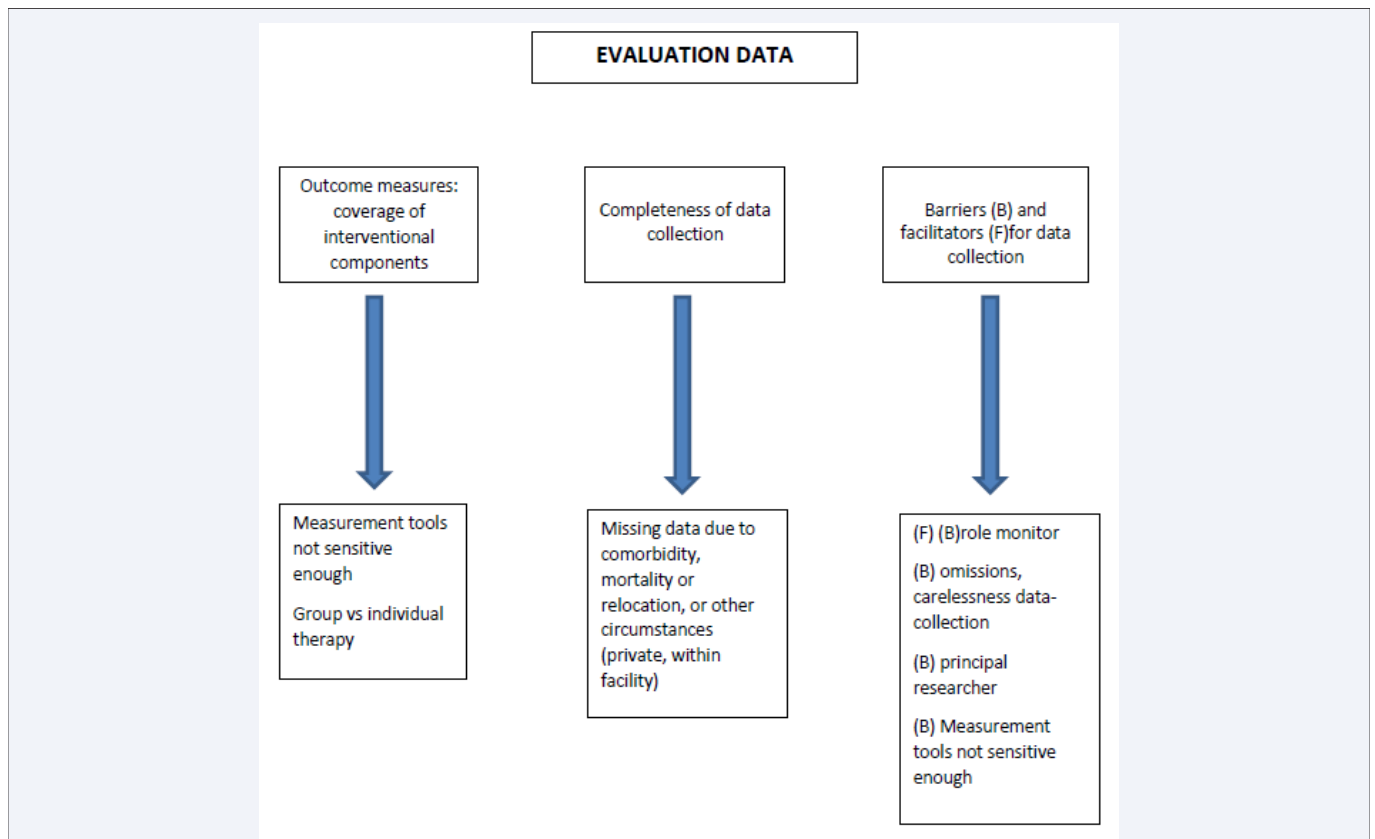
EVALUATION DATA

Outcome measures: coverage of interventional components

Completeness of data collection

Barriers (B) and facilitators (F)for data collection

Measurement tools not sensitive enough

Group vs individual therapy

Missing data due to comorbidity, mortality or relocation, or other circumstances (private, within facility)

(F) (B)role monitor

(B) omissions, carelessness data-collection

(B) principal researcher

(B) Measurement tools not sensitive enough